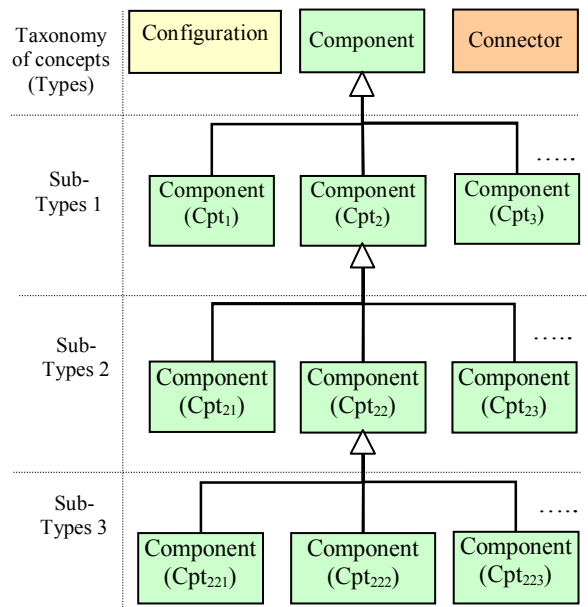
Taxonomy of concepts (Types)

Configuration

Component

Connector

Sub-Types 1

Component ($Cpt_1$)

Component ($Cpt_2$)

Component ($Cpt_3$)

.....

Sub-Types 2

Component ($Cpt_{21}$)

Component ($Cpt_{22}$)

Component ($Cpt_{23}$)

.....

Sub-Types 3

Component ($Cpt_{221}$)

Component ($Cpt_{222}$)

Component ($Cpt_{223}$)

.....